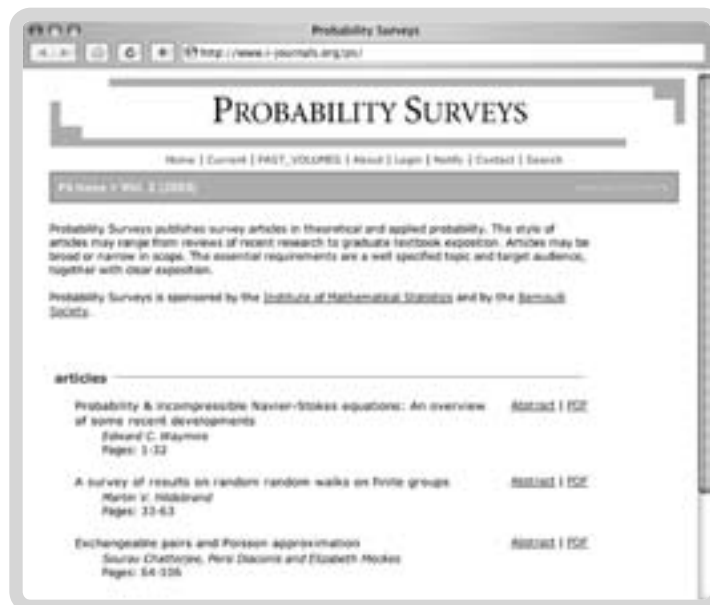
Probability Surveys

http://www.i-journals.org/ps/

PROBABILITY SURVEYS

Home | Current | PAST_VOLUMES | About | Login | Notify | Contact | Search

PS Issue > Vol. 2 (2005)

Probability Surveys publishes survey articles in theoretical and applied probability. The style of articles may range from reviews of recent research to graduate textbook exposition. Articles may be broad or narrow in scope. The essential requirements are a well specified topic and target audience, together with clear exposition.

Probability Surveys is sponsored by the Institute of Mathematical Statistics and by the Bernoulli Society.

articles

Probability & incompressible Navier-Stokes equations: An overview of some recent developments Abstract | PDF
Edward C. Waymire
Pages: 1-32

A survey of results on random random walks on finite groups Abstract | PDF
Martin V. Hildebrand
Pages: 33-63

Exchangeable pairs and Poisson approximation Abstract | PDF
Sourav Chatterjee, Persi Diaconis and Elizabeth Meckes
Pages: 64-106